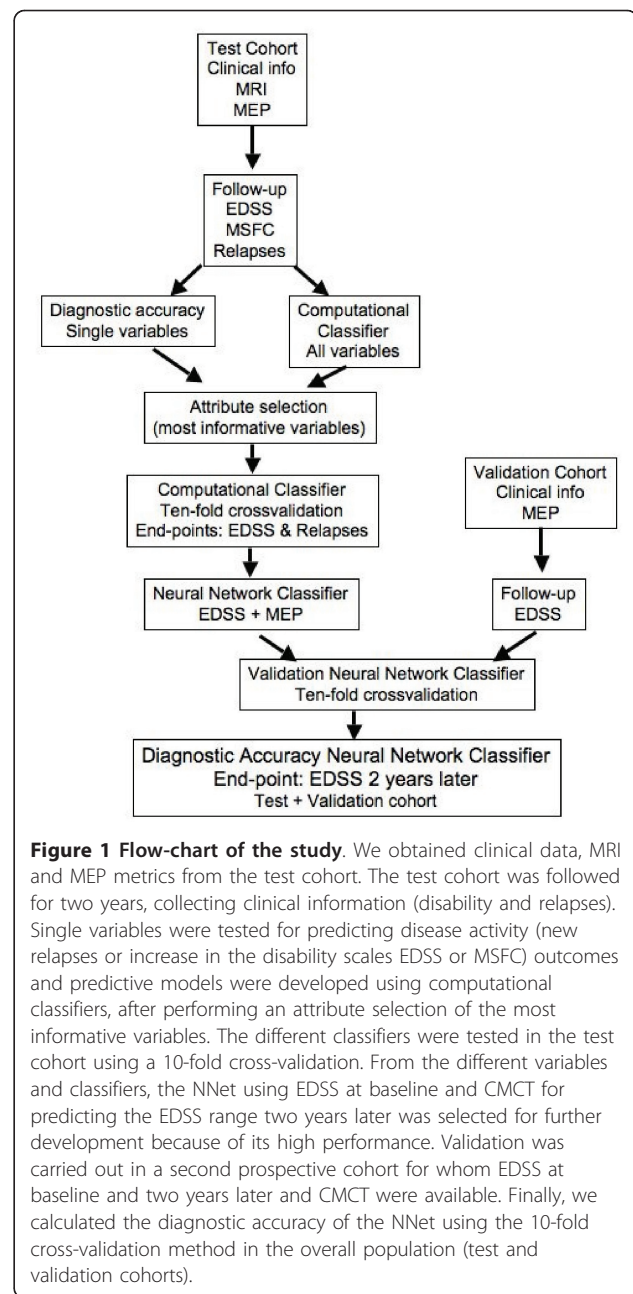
Test Cohort
Clinical info
MRI
MEP

Follow-up
EDSS
MSFC
Relapses

Diagnostic accuracy
Single variables

Computational
Classifier
All variables

Attribute selection
(most informative variables)

Computational Classifier
Ten-fold crossvalidation
End-points: EDSS & Relapses

Validation Cohort
Clinical info
MEP

Neural Network Classifier
EDSS + MEP

Follow-up
EDSS

Validation Neural Network Classifier
Ten-fold crossvalidation

Diagnostic Accuracy Neural Network Classifier
End-point: EDSS 2 years later
Test + Validation cohort

**Figure 1 Flow-chart of the study**. We obtained clinical data, MRI and MEP metrics from the test cohort. The test cohort was followed for two years, collecting clinical information (disability and relapses). Single variables were tested for predicting disease activity (new relapses or increase in the disability scales EDSS or MSFC) outcomes and predictive models were developed using computational classifiers, after performing an attribute selection of the most informative variables. The different classifiers were tested in the test cohort using a 10-fold cross-validation. From the different variables and classifiers, the NNet using EDSS at baseline and CMCT for predicting the EDSS range two years later was selected for further development because of its high performance. Validation was carried out in a second prospective cohort for whom EDSS at baseline and two years later and CMCT were available. Finally, we calculated the diagnostic accuracy of the NNet using the 10-fold cross-validation method in the overall population (test and validation cohorts).